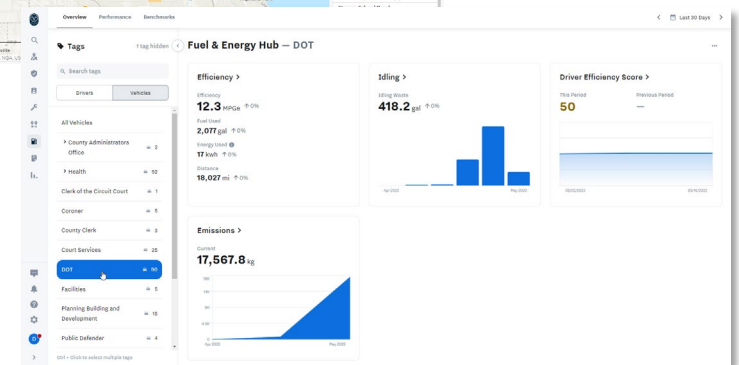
Overview Performance Benchmarks

Last 30 Days

Tags 1 tag hidden

Search tags

Drivers Vehicles

All Vehicles

County Administrators Office 3

Health 92

Clerk of the Circuit Court 1

Coroner 5

County Clerk 3

Court Services 25

DOT 90

Facilities 5

Planning Building and Development 15

Public Defender 4

Ctrl + Click to select multiple tags

Fuel & Energy Hub — DOT

Efficiency >

Efficiency
12.3 MPGe ↑0%

Fuel Used
2,077 gal ↑0%

Energy Used
17 kwh ↑0%

Distance
18,027 mi ↑0%

Idling >

Idling Waste
418.2 gal ↑0%

Apr 2020 May 2020

Driver Efficiency Score >

This Period
50

Previous Period
—

Emissions >

Current
17,567.8 kg

Apr 2020 May 2020